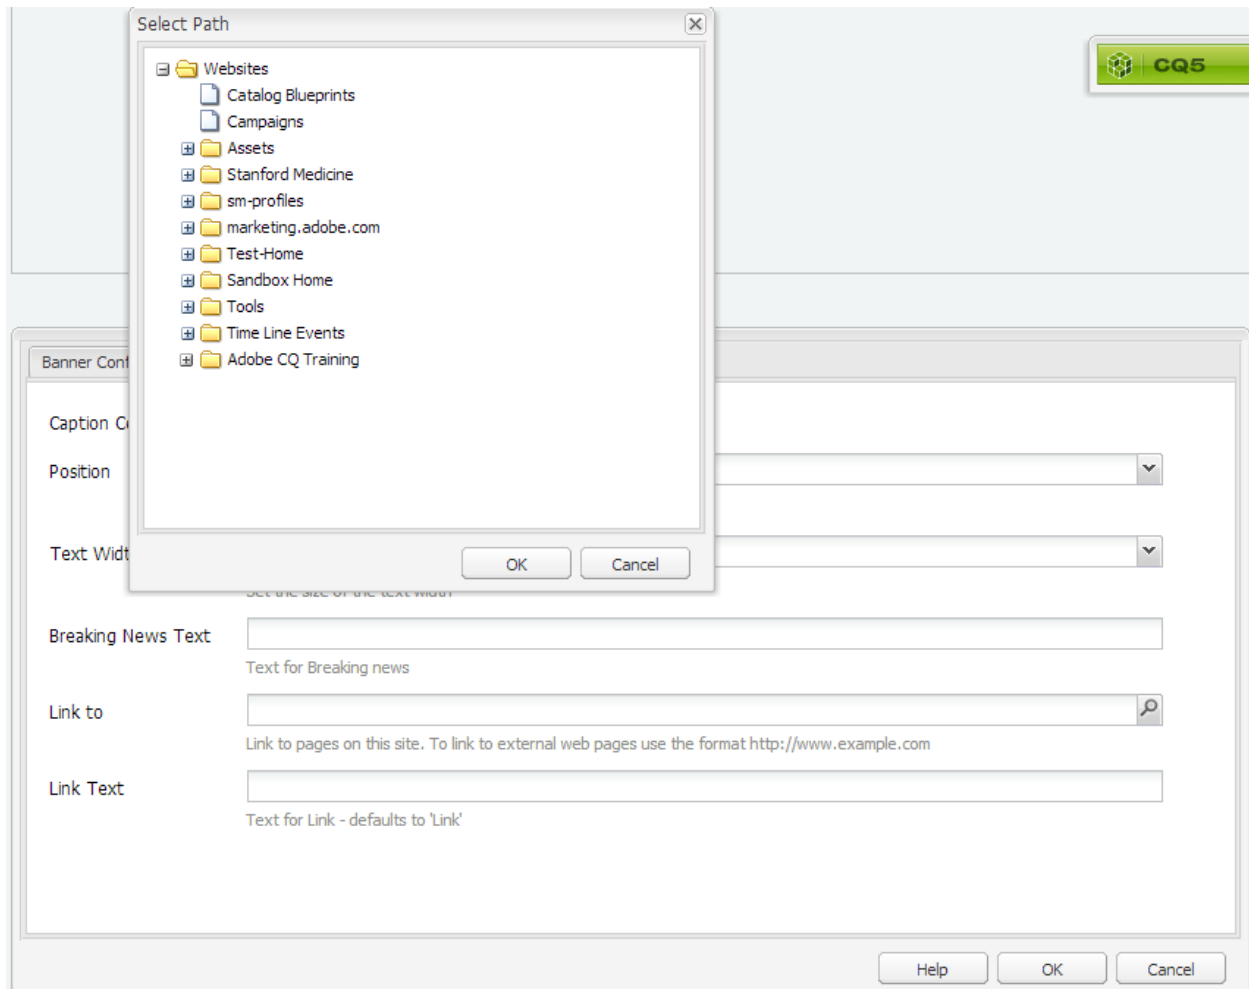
Select Path

Websites
Catalog Blueprints
Campaigns
Assets
Stanford Medicine
sm-profiles
marketing.adobe.com
Test-Home
Sandbox Home
Tools
Time Line Events
Adobe CQ Training

OK Cancel

CQ5

Banner Cont

Caption C

Position

Text Widt

Breaking News Text

Text for Breaking news

Link to

Link to pages on this site. To link to external web pages use the format http://www.example.com

Link Text

Text for Link - defaults to 'Link'

Help OK Cancel